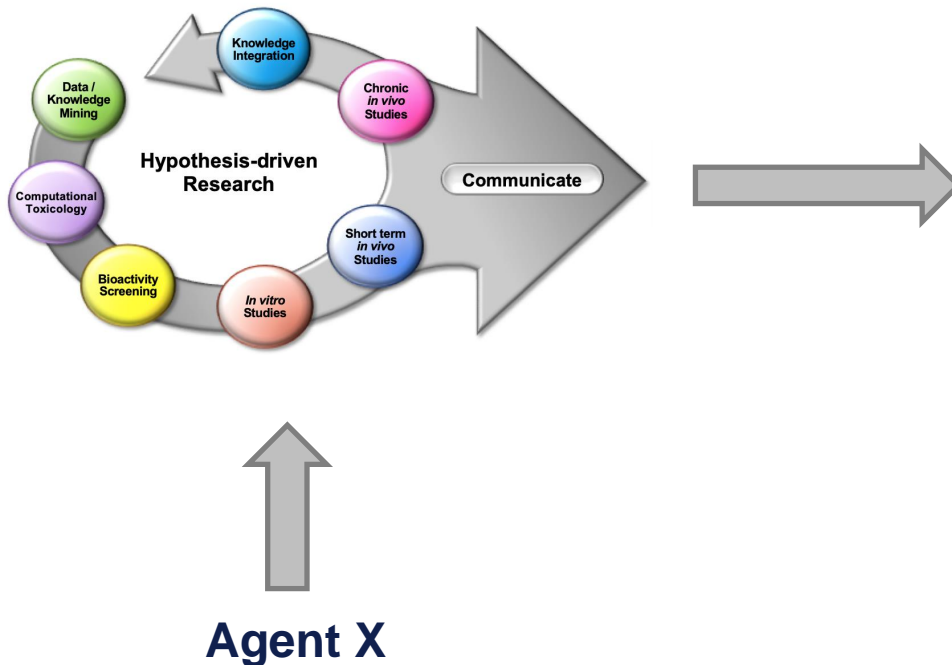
Knowledge Integration

Chronic in vivo Studies

Data / Knowledge Mining

Hypothesis-driven Research

Communicate

Computational Toxicology

Short term in vivo Studies

Bioactivity Screening

In vitro Studies

Agent X